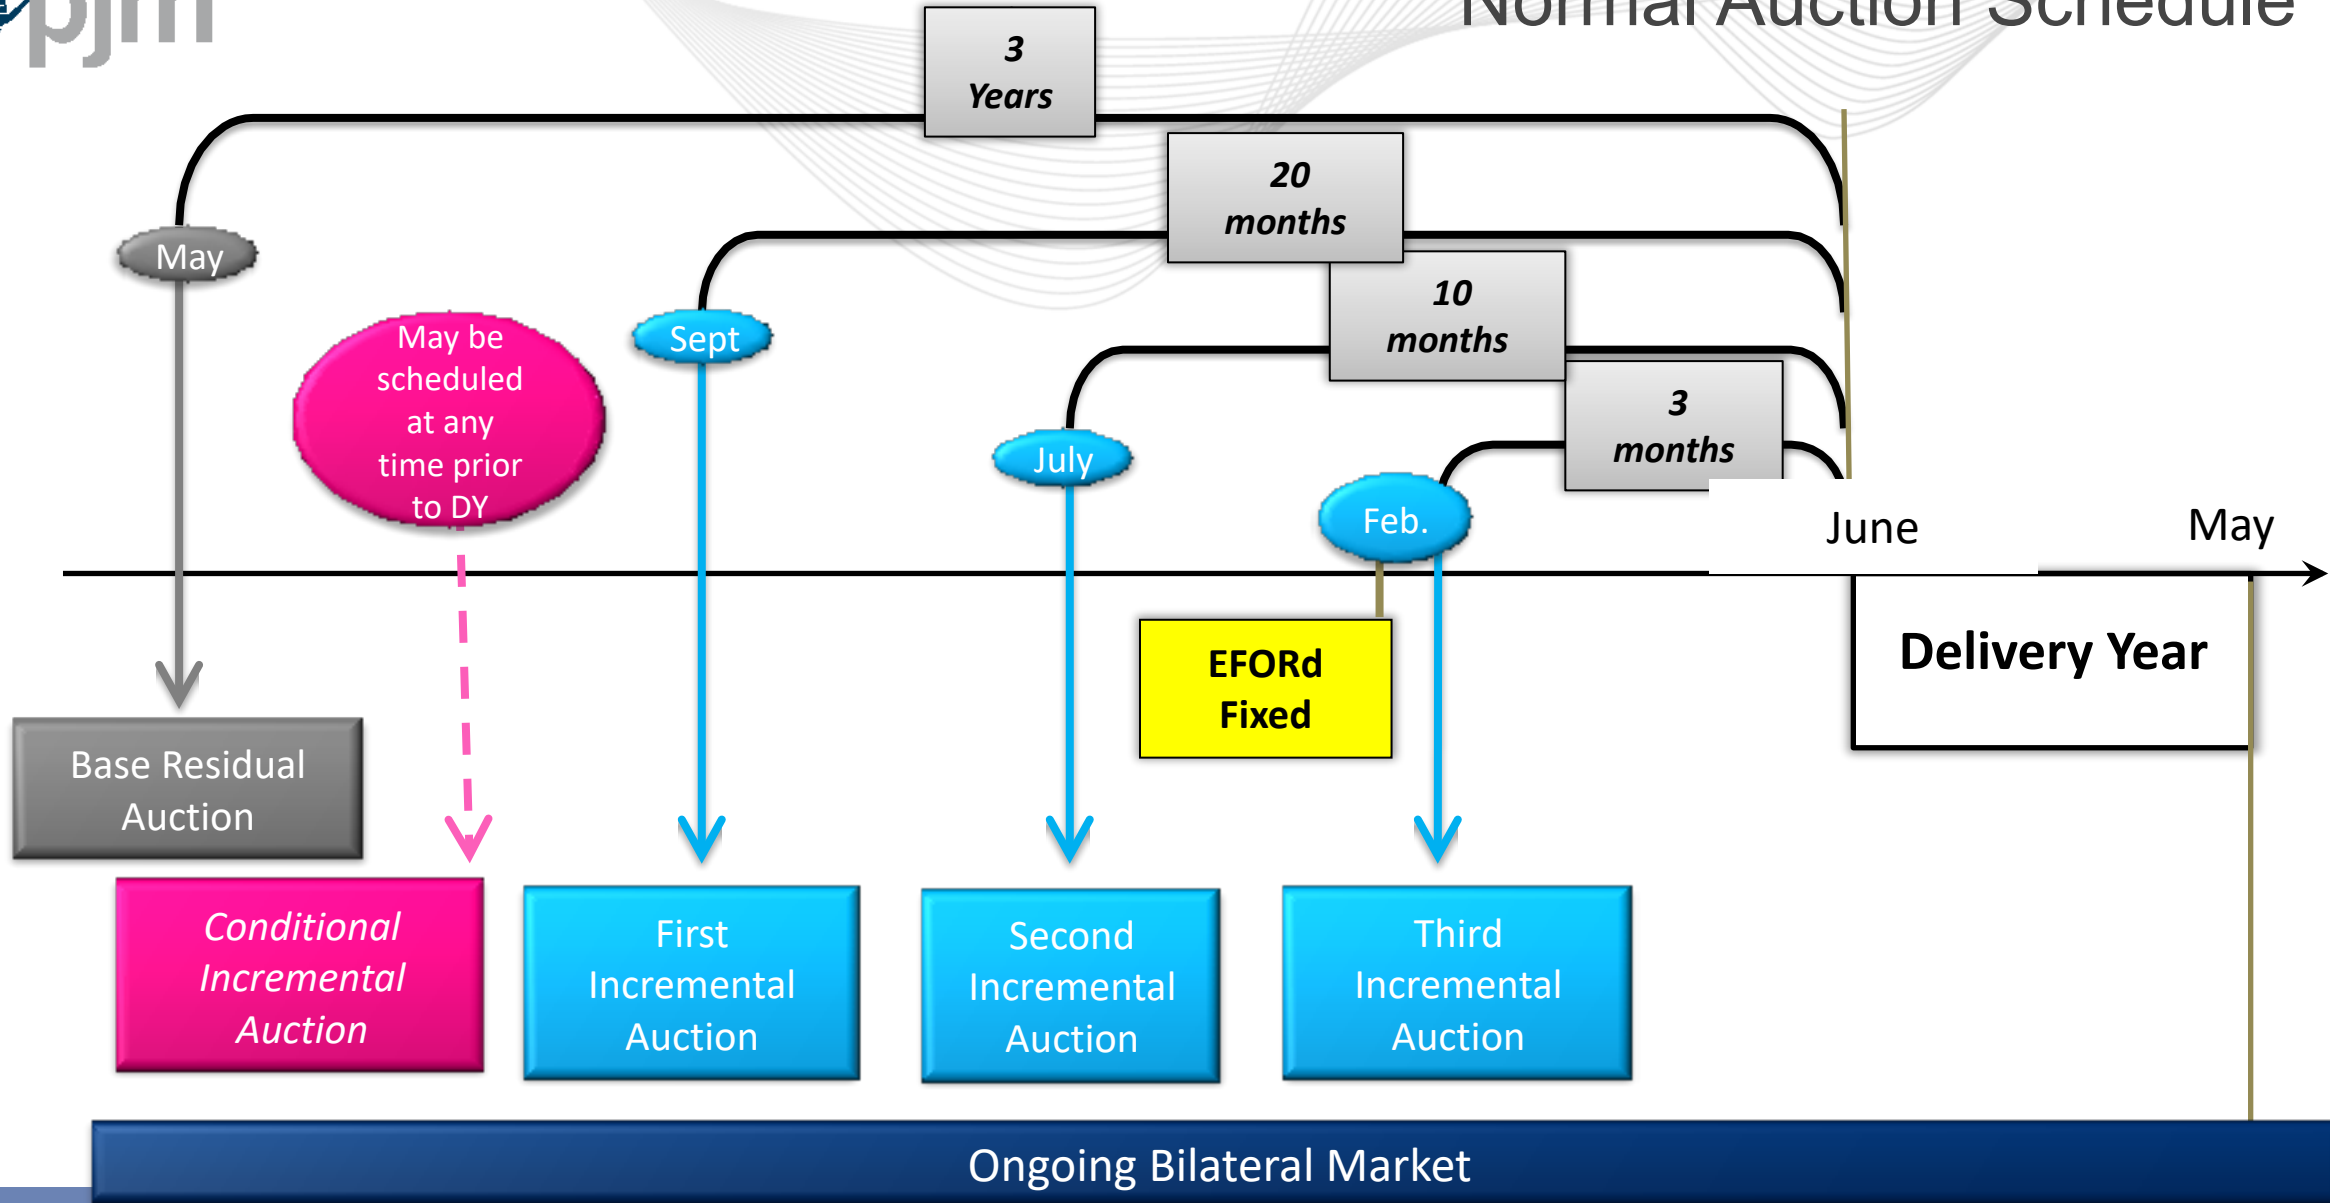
pjm

Normal Auction Schedule

3 Years

20 months

10 months

3 months

May

May be scheduled at any time prior to DY

Sept

July

Feb.

June

May

EFORd Fixed

Delivery Year

Base Residual Auction

Conditional Incremental Auction

First Incremental Auction

Second Incremental Auction

Third Incremental Auction

Ongoing Bilateral Market